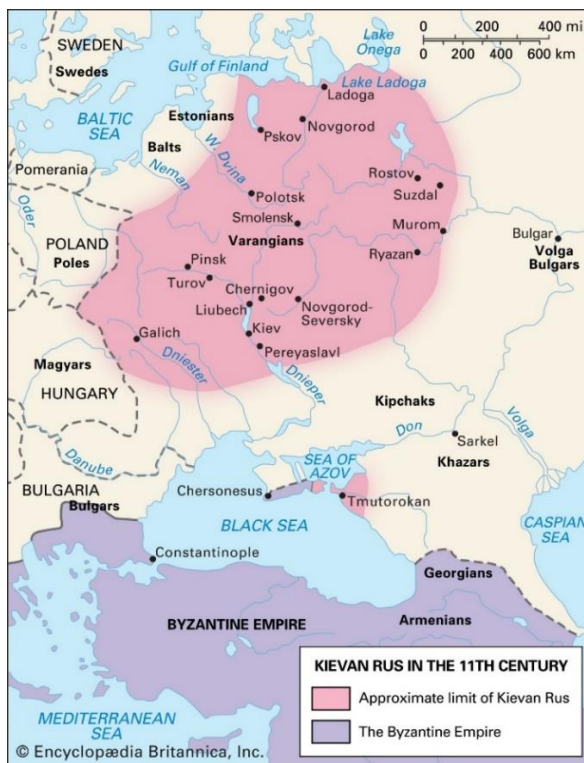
0 200 400 mi
0 200 400 600 km

SWEDEN
Swedes
Lake Onega
Gulf of Finland
Lake Ladoga
Ladoga
Estonians
BALTIC SEA
Balts
Pskov
Novgorod
Neman
W. Dvina
Pomerania
Oder
Rostov
Suzdal
Polotsk
Smolensk
Murom
POLAND
Poles
Varangians
Bulgar
Volga Bulgars
Ryazan
Pinsk
Turov
Chernigov
Liubech
Novgorod-Seversky
Kiev
Galich
Pereyaslavl
Magyars
Dniester
Dnieper
HUNGARY
Kipchaks
Volga
Don
Sarkel
Danube
Khazars
SEA OF AZOV
BULGARIA
Bulgars
Chersonesus
Tmutorokan
BLACK SEA
CASPIAN SEA
Constantinople
Georgians
BYZANTINE EMPIRE
Armenians
MEDITERRANEAN SEA

KIEVAN RUS IN THE 11TH CENTURY
Approximate limit of Kievan Rus
The Byzantine Empire

© Encyclopædia Britannica, Inc.